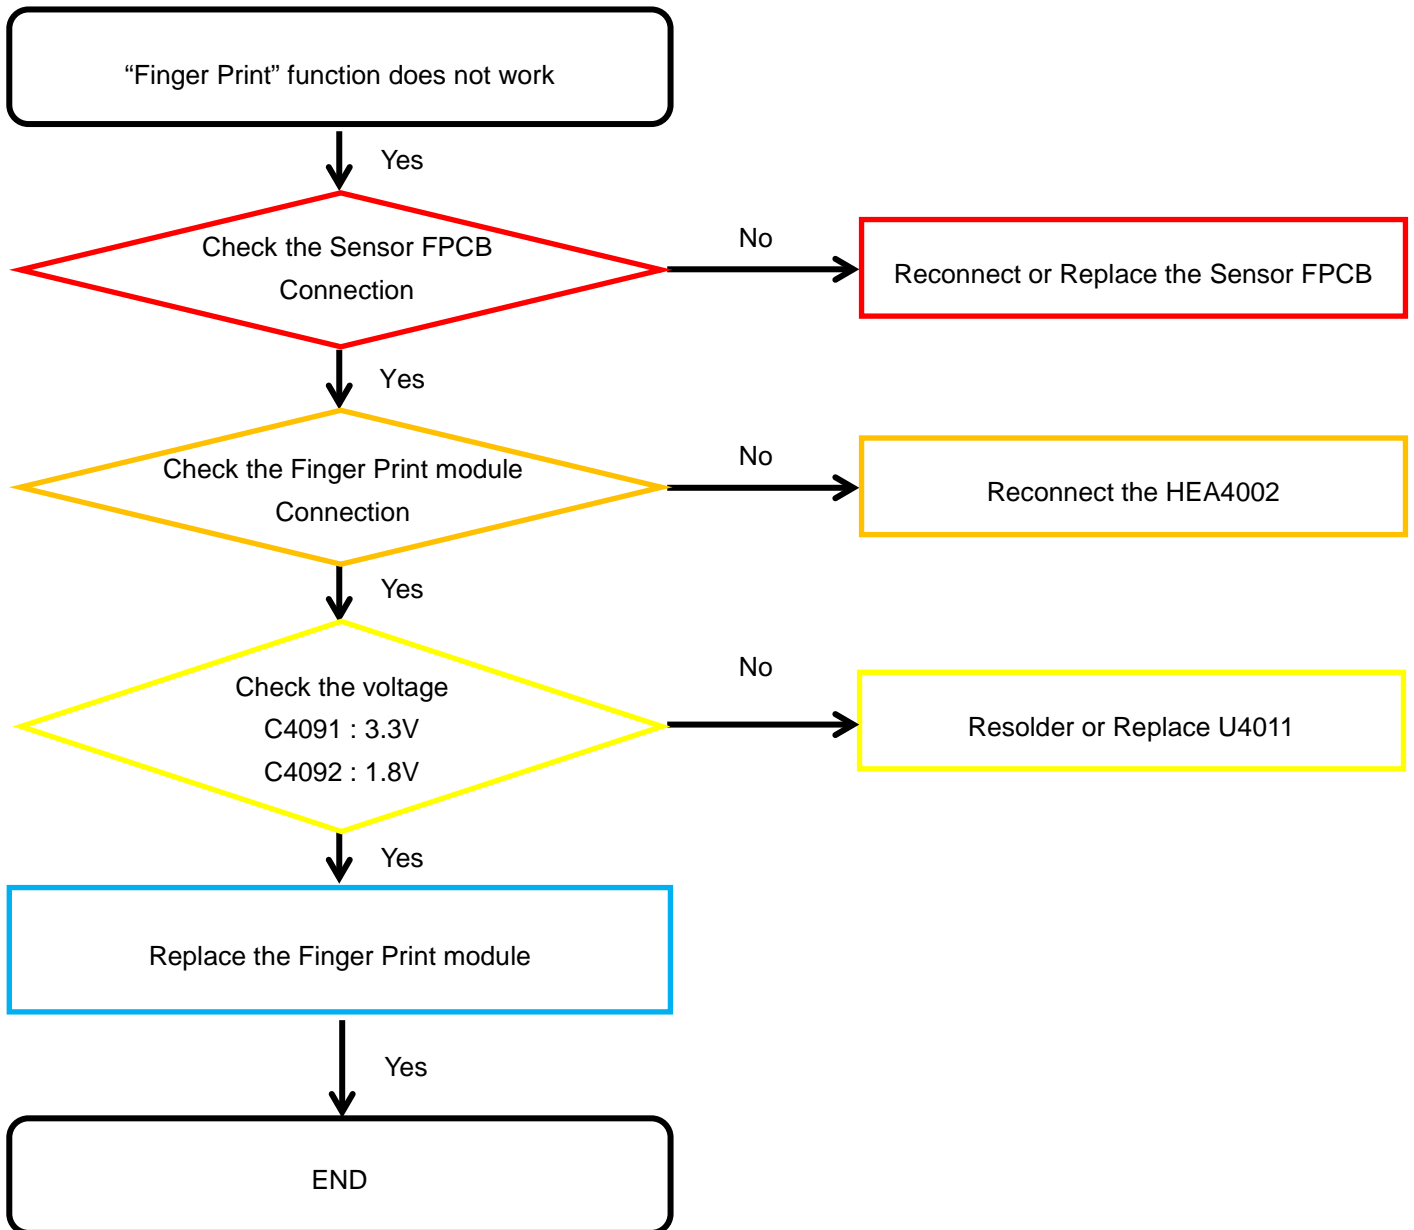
“Finger Print” function does not work

Yes

Check the Sensor FPCB Connection

No

Reconnect or Replace the Sensor FPCB

Yes

Check the Finger Print module Connection

No

Reconnect the HEA4002

Yes

Check the voltage
C4091 : 3.3V
C4092 : 1.8V

No

Resolder or Replace U4011

Yes

Replace the Finger Print module

Yes

END